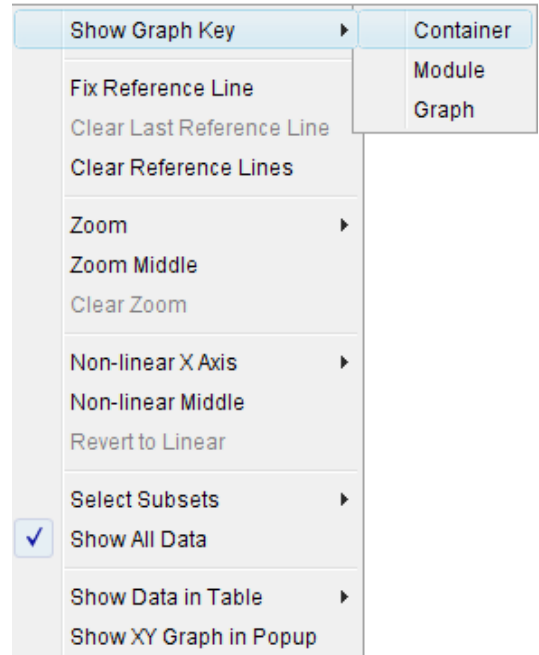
Show Graph Key
Container
Module
Graph

Fix Reference Line
Clear Last Reference Line
Clear Reference Lines

Zoom
Zoom Middle
Clear Zoom

Non-linear X Axis
Non-linear Middle
Revert to Linear

Select Subsets
✓ Show All Data

Show Data in Table
Show XY Graph in Popup